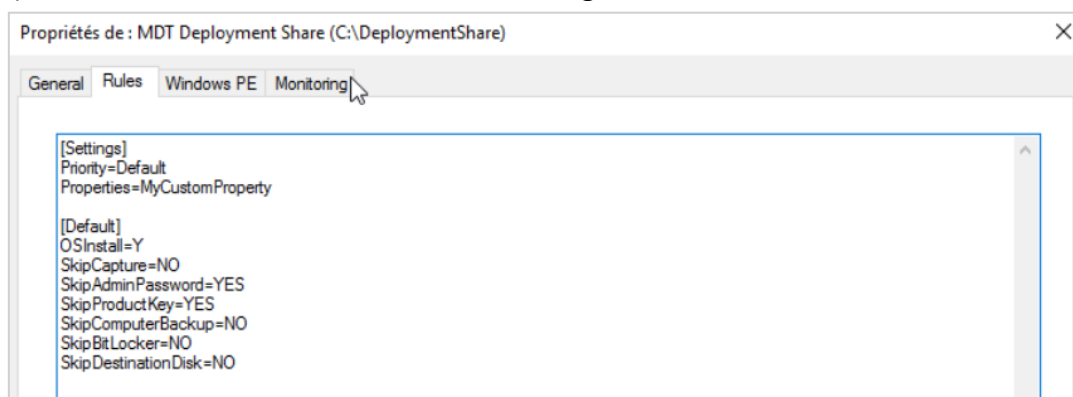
Propriétés de : MDT Deployment Share (C:\DeploymentShare)

General Rules Windows PE Monitoring

[Settings]
Priority=Default
Properties=MyCustomProperty

[Default]
OSInstall=Y
SkipCapture=NO
SkipAdminPassword=YES
SkipProductKey=YES
SkipComputerBackup=NO
SkipBitLocker=NO
SkipDestinationDisk=NO